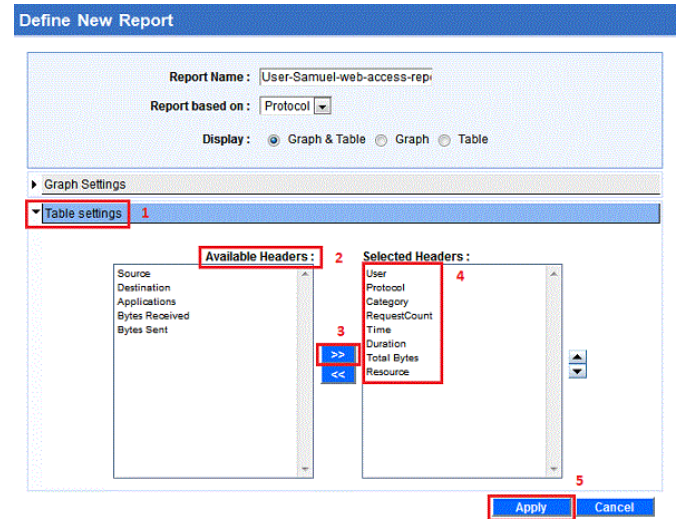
Define New Report

Report Name : User-Samuel-web-access-rep

Report based on : Protocol

Display : Graph & Table Graph Table

Graph Settings

Table settings 1

Available Headers : 2

Source
Destination
Applications
Bytes Received
Bytes Sent

3

>>

<<

Selected Headers :

4

User
Protocol
Category
RequestCount
Time
Duration
Total Bytes
Resource

5

Apply Cancel